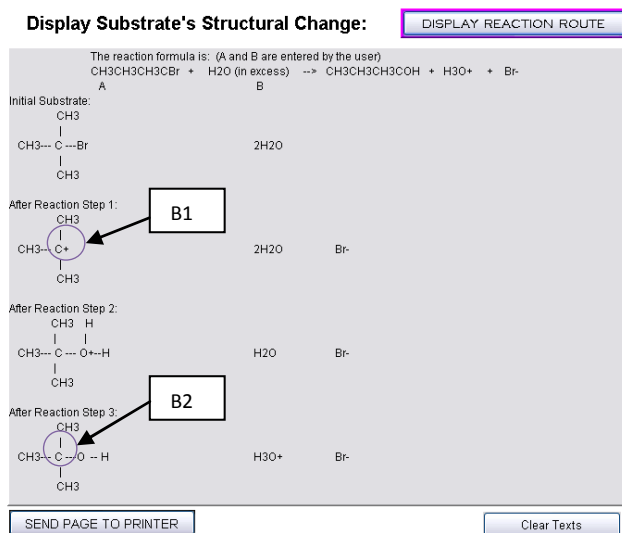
Display Substrate's Structural Change:

DISPLAY REACTION ROUTE

The reaction formula is: (A and B are entered by the user)
CH3CH3CH3CBr + H2O (in excess) --> CH3CH3CH3COH + H3O+ + Br-
A B

Initial Substrate:
CH3
|
CH3--- C ---Br
|
CH3

2H2O

After Reaction Step 1:
CH3
|
CH3-- C+
|
CH3

B1

2H2O Br-

After Reaction Step 2:
CH3 H
| |
CH3--- C --- O+--H
|
CH3

H2O Br-

After Reaction Step 3:
CH3
|
CH3-- C --O -- H
|
CH3

B2

H3O+ Br-

SEND PAGE TO PRINTER

Clear Texts